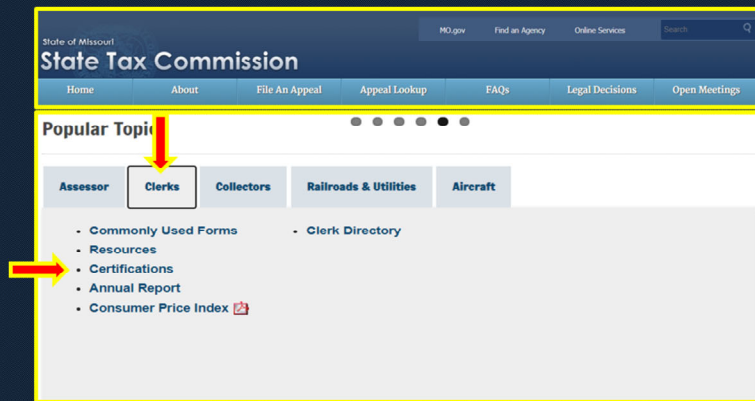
State of Missouri
State Tax Commission

MO.gov Find an Agency Online Services Search

Home About File An Appeal Appeal Lookup FAQs Legal Decisions Open Meetings

Popular Topic

Assessor Clerks Collectors Railroads & Utilities Aircraft

- Commonly Used Forms
- Resources
- Certifications
- Annual Report
- Consumer Price Index

- Clerk Directory